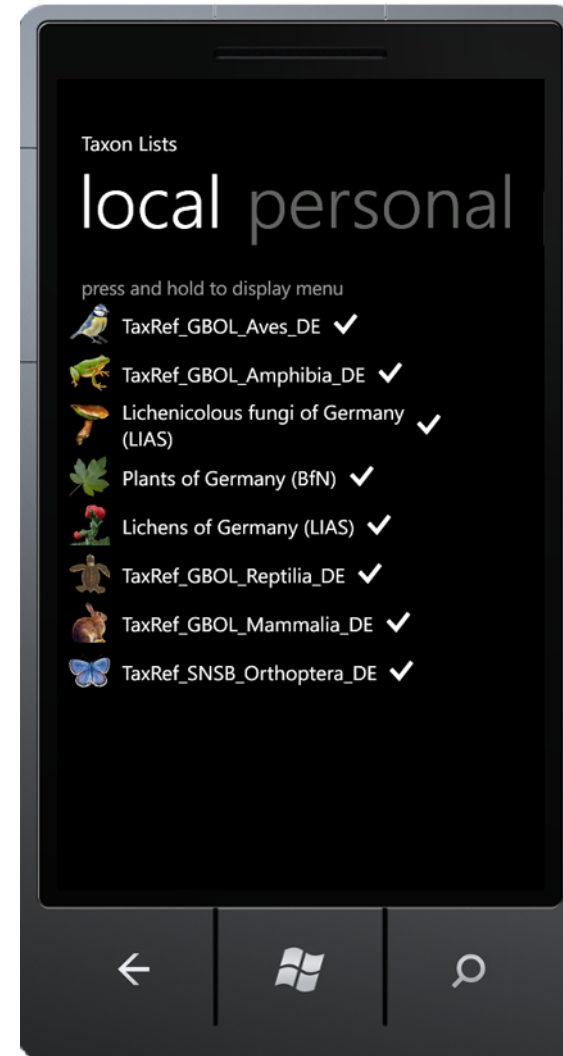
Taxon Lists

local personal

press and hold to display menu

TaxRef_GBOL_Aves_DE ✓

TaxRef_GBOL_Amphibia_DE ✓

Lichenicolous fungi of Germany (LIAS) ✓

Plants of Germany (BfN) ✓

Lichens of Germany (LIAS) ✓

TaxRef_GBOL_Reptilia_DE ✓

TaxRef_GBOL_Mammalia_DE ✓

TaxRef_SNSB_Orthoptera_DE ✓